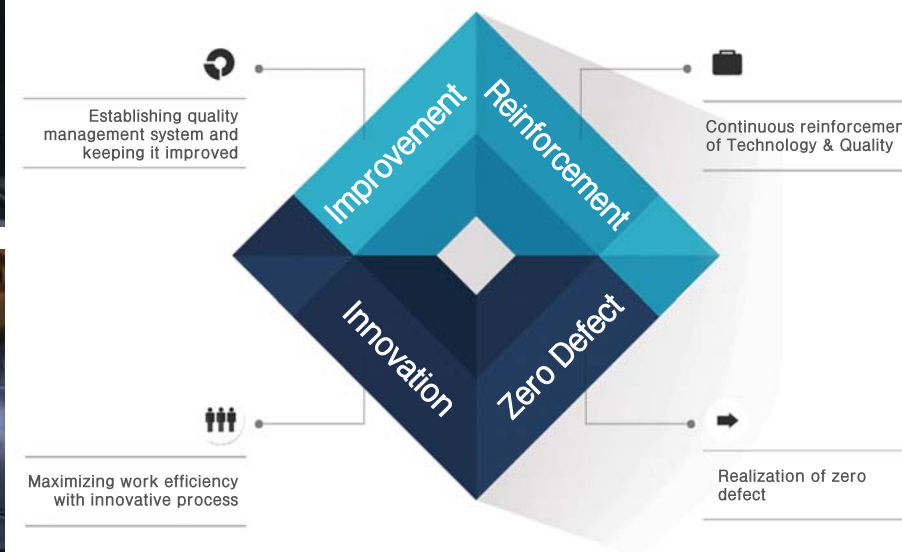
Establishing quality management system and keeping it improved

Improvement

Reinforcement

Continuous reinforcemen of Technology & Quality

Innovation

Zero Defect

Maximizing work efficiency with innovative process

Realization of zero defect